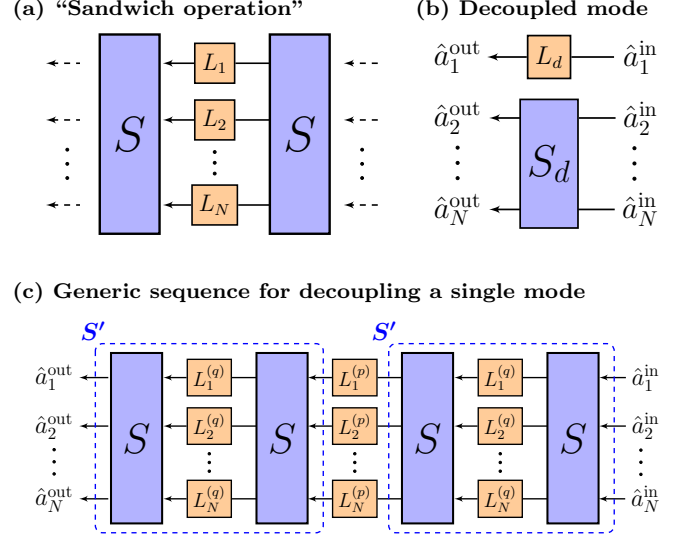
(a) "Sandwich operation"

$S$ $L_1$ $L_2$ $\vdots$ $L_N$ $S$

(b) Decoupled mode

$\hat{a}_1^{\text{out}}$ $L_d$ $\hat{a}_1^{\text{in}}$

$\hat{a}_2^{\text{out}}$ $\vdots$ $\hat{a}_N^{\text{out}}$ $S_d$ $\hat{a}_2^{\text{in}}$ $\vdots$ $\hat{a}_N^{\text{in}}$

(c) Generic sequence for decoupling a single mode

$S'$ $S'$

$\hat{a}_1^{\text{out}}$ $\hat{a}_2^{\text{out}}$ $\vdots$ $\hat{a}_N^{\text{out}}$ $S$ $L_1^{(q)}$ $L_2^{(q)}$ $\vdots$ $L_N^{(q)}$ $S$ $L_1^{(p)}$ $L_2^{(p)}$ $\vdots$ $L_N^{(p)}$ $S$ $L_1^{(q)}$ $L_2^{(q)}$ $\vdots$ $L_N^{(q)}$ $S$ $\hat{a}_1^{\text{in}}$ $\hat{a}_2^{\text{in}}$ $\vdots$ $\hat{a}_N^{\text{in}}$